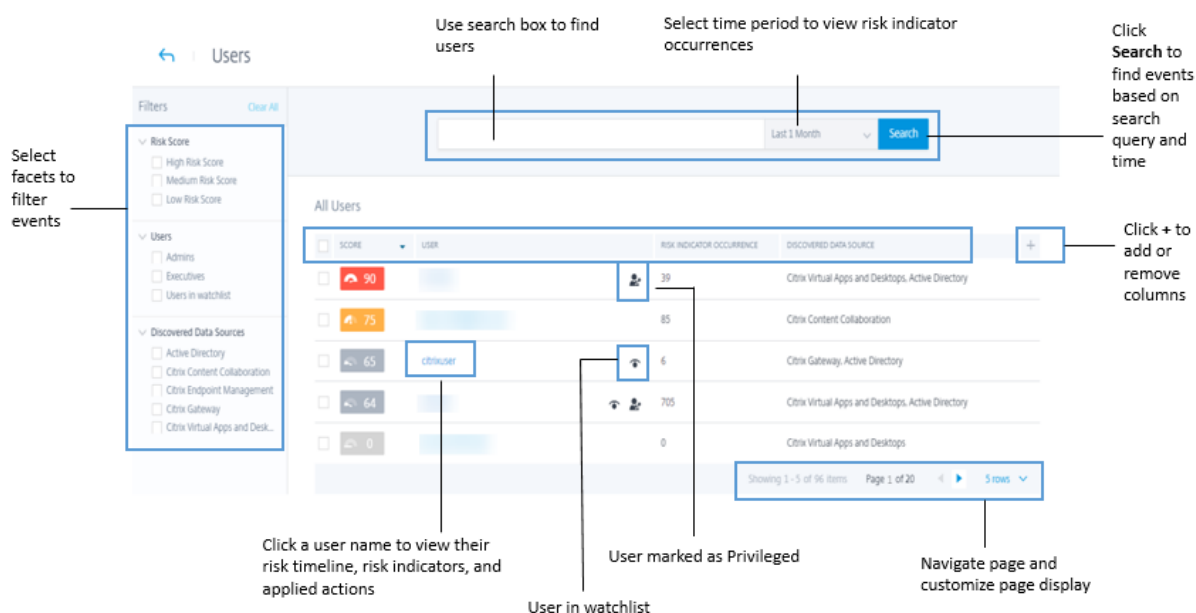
Use search box to find users

Select time period to view risk indicator occurrences

Click **Search** to find events based on search query and time

Users

Filters Clear All

Risk Score
High Risk Score
Medium Risk Score
Low Risk Score

Users
Admins
Executives
Users in watchlist

Discovered Data Sources
Active Directory
Citrix Content Collaboration
Citrix Endpoint Management
Citrix Gateway
Citrix Virtual Apps and Desk...

Select facets to filter events

Last 1 Month

Search

All Users

| SCORE | USER | RISK INDICATOR OCCURRENCE | DISCOVERED DATA SOURCE |
|---|---|---|---|
| 90 | | 39 | Citrix Virtual Apps and Desktops, Active Directory |
| 75 | | 85 | Citrix Content Collaboration |
| 65 | citrixuser | 6 | Citrix Gateway, Active Directory |
| 64 | | 705 | Citrix Virtual Apps and Desktops, Active Directory |
| 0 | | 0 | Citrix Virtual Apps and Desktops |

+

Click + to add or remove columns

Showing 1 - 5 of 96 items Page 1 of 20 5 rows

Click a user name to view their risk timeline, risk indicators, and applied actions

User marked as Privileged

Navigate page and customize page display

User in watchlist